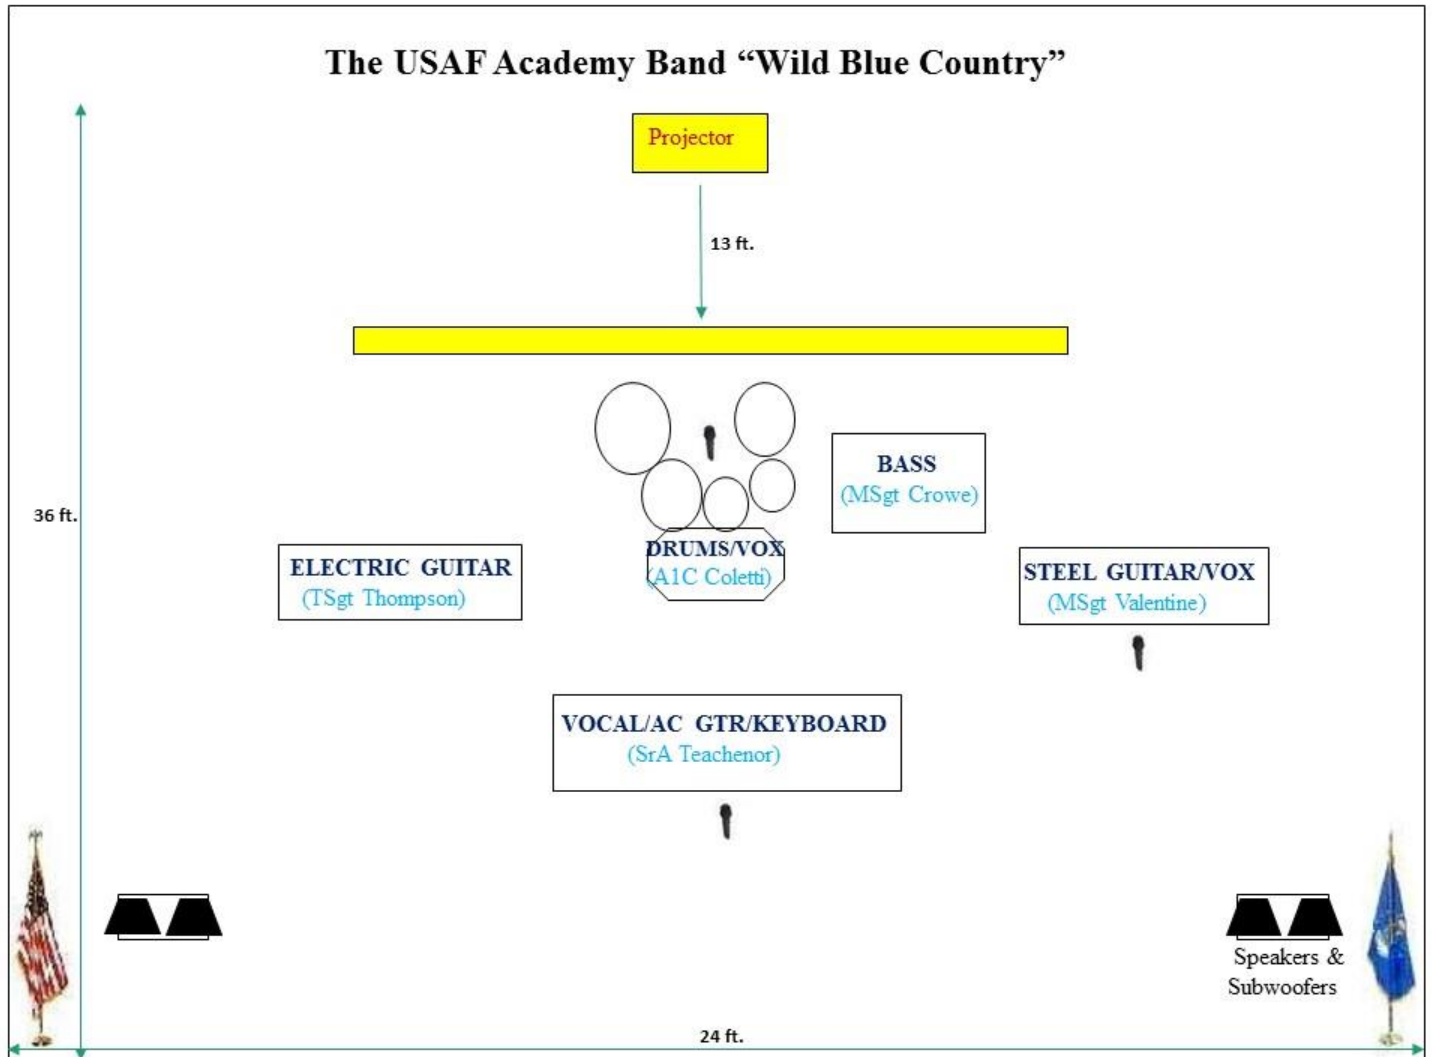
The USAF Academy Band "Wild Blue Country"

Projector

13 ft.

36 ft.

BASS
(MSgt Crowe)

DRUMS/VOX
(A1C Coletti)

ELECTRIC GUITAR
(TSgt Thompson)

STEEL GUITAR/VOX
(MSgt Valentine)

VOCAL/AC GTR/KEYBOARD
(SrA Teachenor)

Speakers & Subwoofers

24 ft.